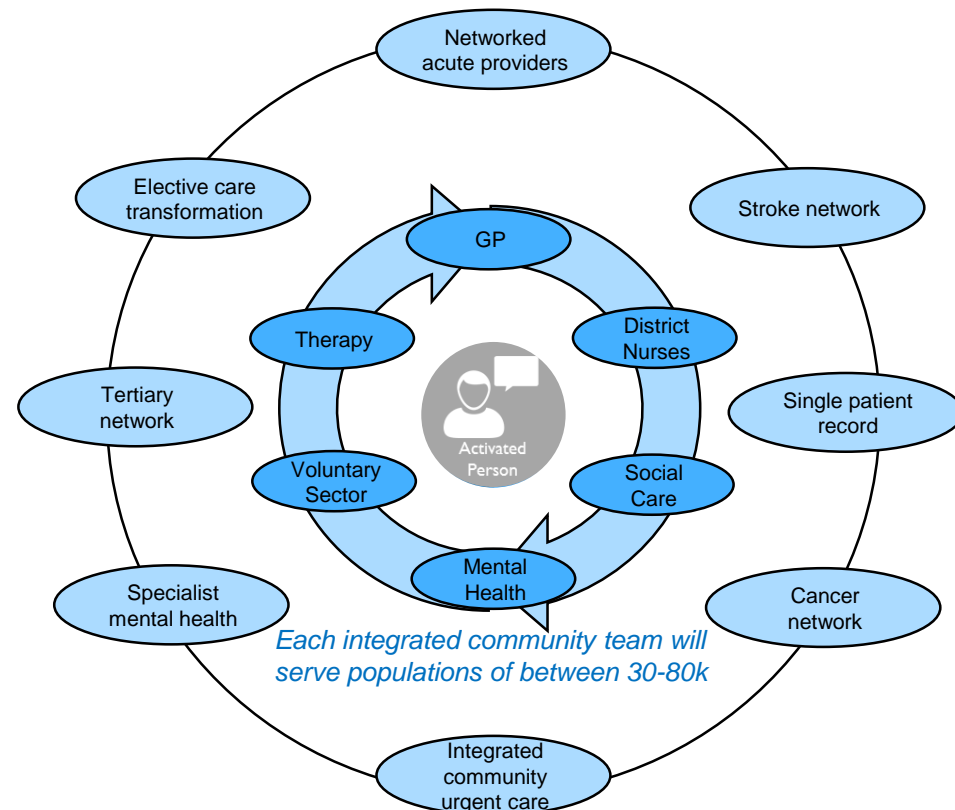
Networked acute providers

Elective care transformation

Stroke network

GP

Therapy

District Nurses

Tertiary network

Activated Person

Single patient record

Voluntary Sector

Social Care

Mental Health

Specialist mental health

Cancer network

Each integrated community team will serve populations of between 30-80k

Integrated community urgent care